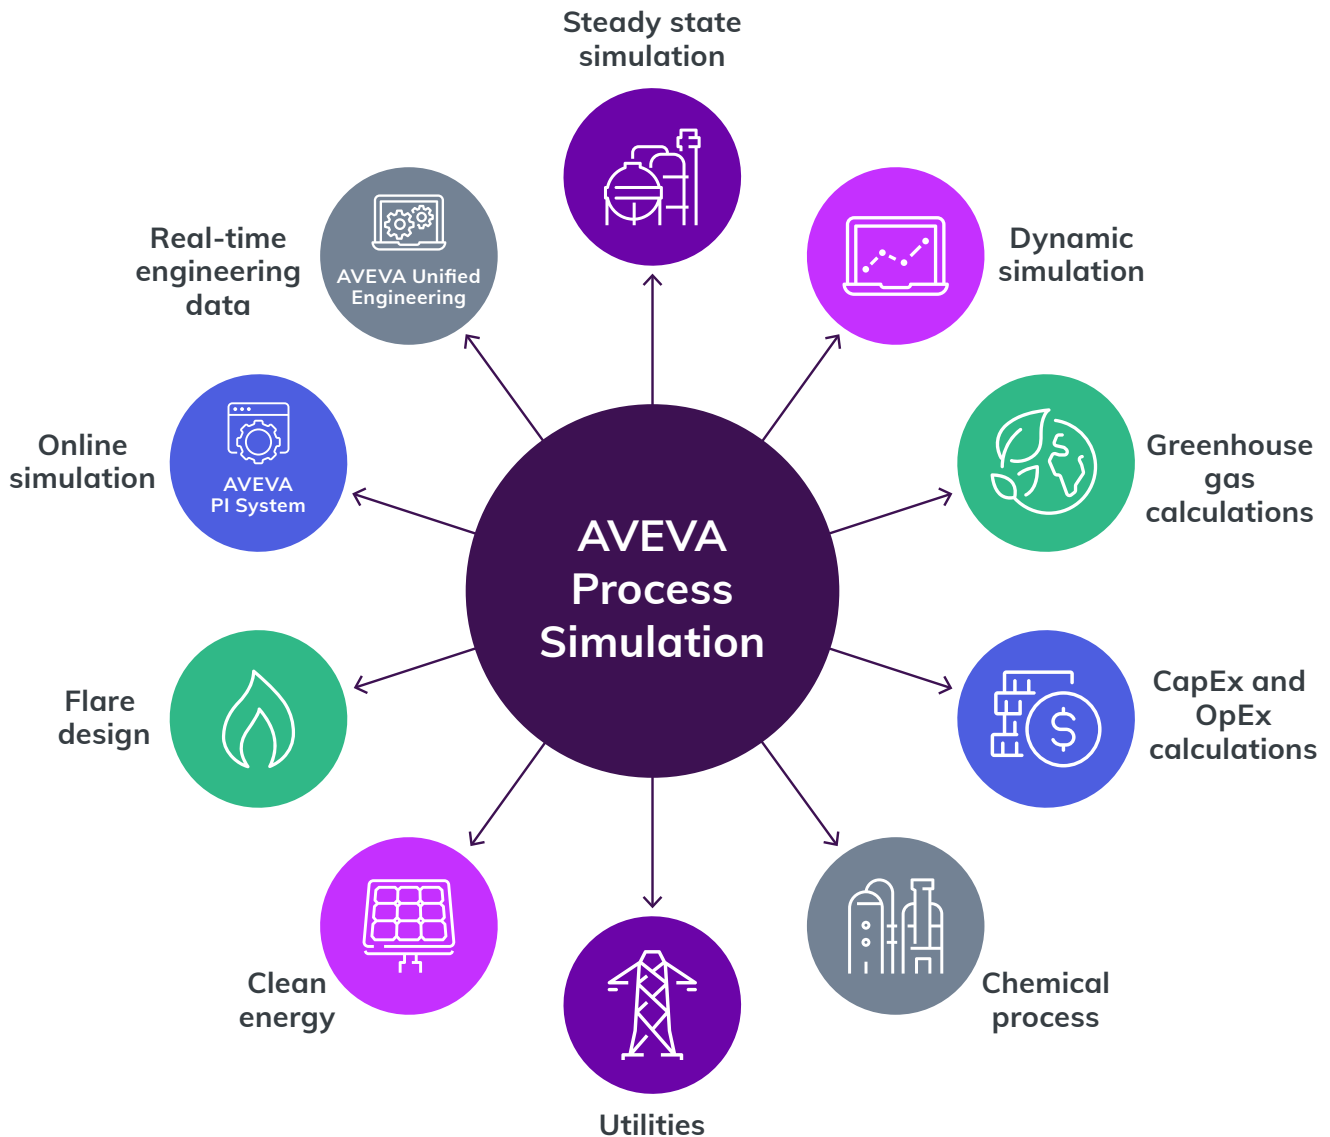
Steady state simulation

Real-time engineering data

AVEVA Unified Engineering

Dynamic simulation

Online simulation

AVEVA PI System

AVEVA Process Simulation

Greenhouse gas calculations

Flare design

CapEx and OpEx calculations

Clean energy

Chemical process

Utilities